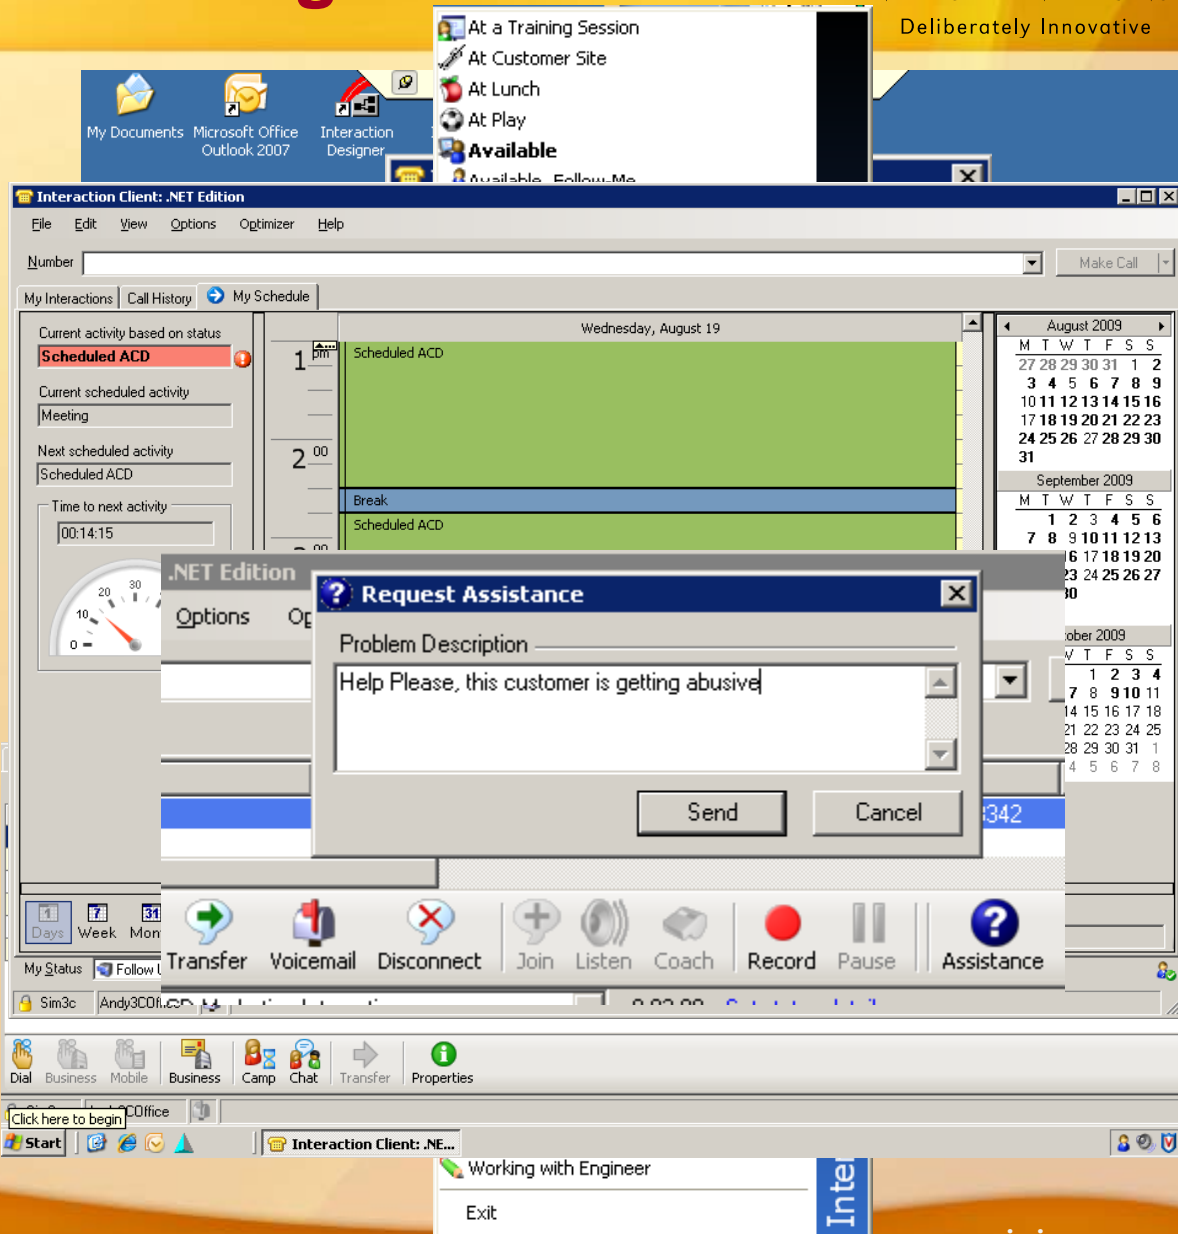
Deliberately Innovative

At a Training Session
At Customer Site
At Lunch
At Play
Available
Available, Follow-Me

My Documents
Microsoft Office Outlook 2007
Interaction Designer

Interaction Client: .NET Edition
File Edit View Options Optimizer Help
Number
Make Call
My Interactions | Call History | My Schedule

Current activity based on status
Scheduled ACD
Current scheduled activity
Meeting
Next scheduled activity
Scheduled ACD
Time to next activity
00:14:15
20 30
10
0

Wednesday, August 19
1 pm
Scheduled ACD
2 00
Break
Scheduled ACD

August 2009
| M | T | W | T | F | S | S |
|---|---|---|---|---|---|---|
| 27 | 28 | 29 | 30 | 31 | 1 | 2 |
| 3 | 4 | 5 | 6 | 7 | 8 | 9 |
| 10 | 11 | 12 | 13 | 14 | 15 | 16 |
| 17 | 18 | 19 | 20 | 21 | 22 | 23 |
| 24 | 25 | 26 | 27 | 28 | 29 | 30 |
| 31 | | | | | | |

September 2009
| M | T | W | T | F | S | S |
|---|---|---|---|---|---|---|
| | 1 | 2 | 3 | 4 | 5 | 6 |
| 7 | 8 | 9 | 10 | 11 | 12 | 13 |
| | | | 16 | 17 | 18 | 19 | 20 |
| | | | 23 | 24 | 25 | 26 | 27 |
| | | | 30 | | | |

ober 2009
| T | F | S | S |
|---|---|---|---|
| 1 | 2 | 3 | 4 |
| 8 | 9 | 10 | 11 |
| 15 | 16 | 17 | 18 |
| 22 | 23 | 24 | 25 |
| 29 | 30 | 31 | 1 |
| 5 | 6 | 7 | 8 |

.NET Edition
Options Op

Request Assistance
Problem Description
Help Please, this customer is getting abusive
Send
Cancel
342

Days Week Mon
Transfer Voicemail Disconnect Join Listen Coach Record Pause Assistance
My Status Follow U
Sim3c Andy3COff

Dial Business Mobile Business Camp Chat Transfer Properties
Click here to begin
COffice
Start
Interaction Client: .NE...
Working with Engineer
Exit
Inte